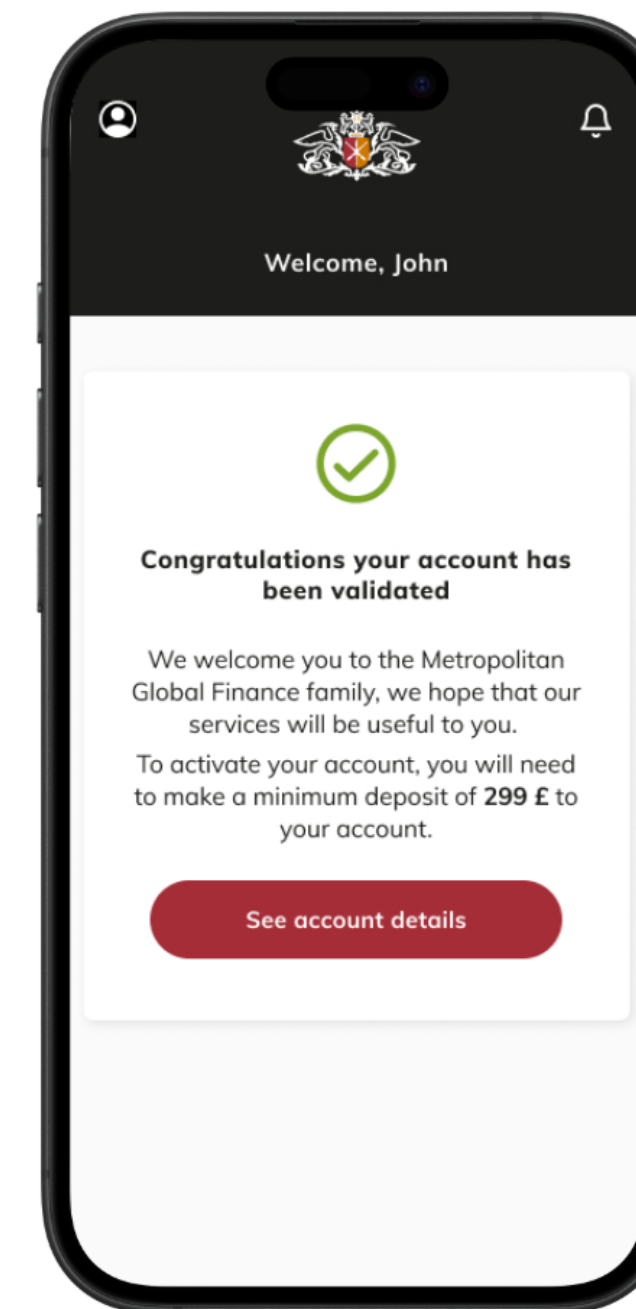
Welcome, John

Congratulations your account has been validated

We welcome you to the Metropolitan Global Finance family, we hope that our services will be useful to you.

To activate your account, you will need to make a minimum deposit of **299 £** to your account.

See account details